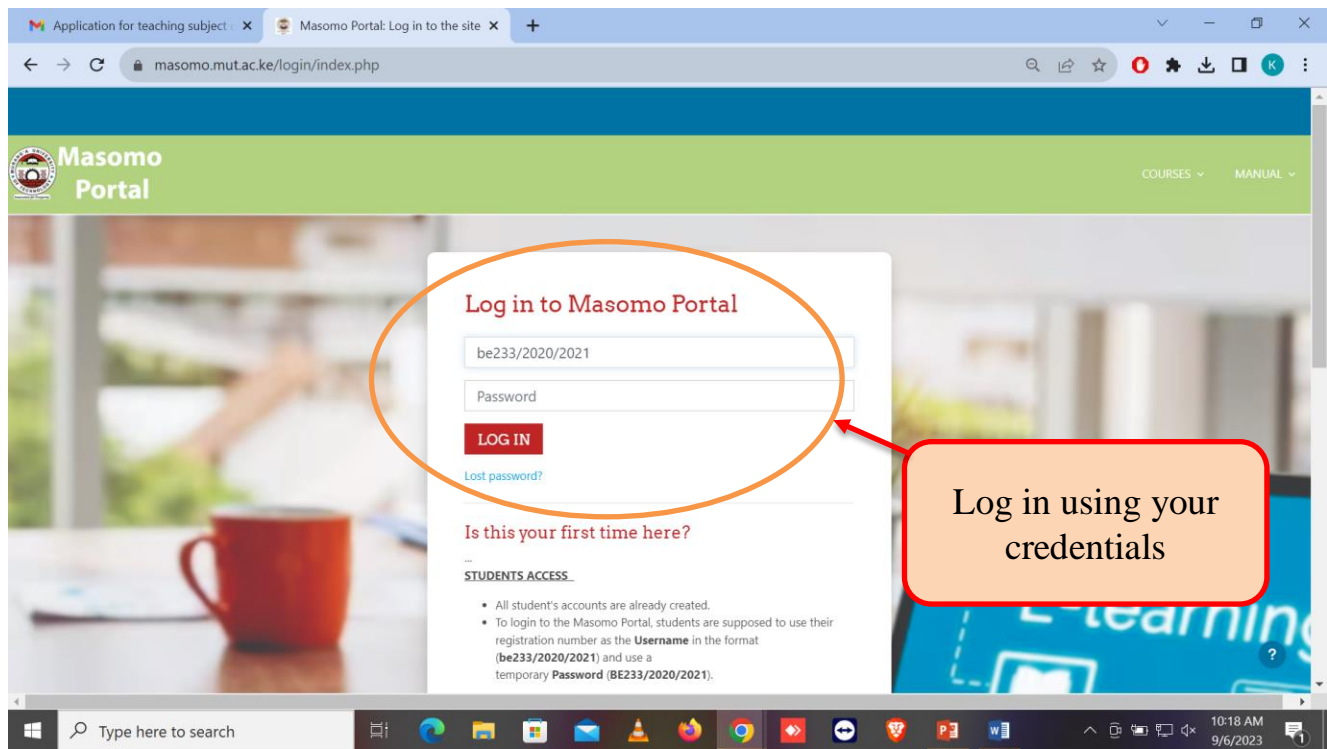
Application for teaching subject
Masomo Portal: Log in to the site
masomo.mut.ac.ke/login/index.php

Masomo Portal

COURSES MANUAL

Log in to Masomo Portal

be233/2020/2021

Password

LOG IN

Lost password?

Log in using your credentials

Is this your first time here?

...

STUDENTS ACCESS

- All student's accounts are already created.
- To login to the Masomo Portal, students are supposed to use their registration number as the **Username** in the format (**be233/2020/2021**) and use a temporary **Password** (**BE233/2020/2021**).

e-learning

?

Type here to search

10:18 AM
9/6/2023